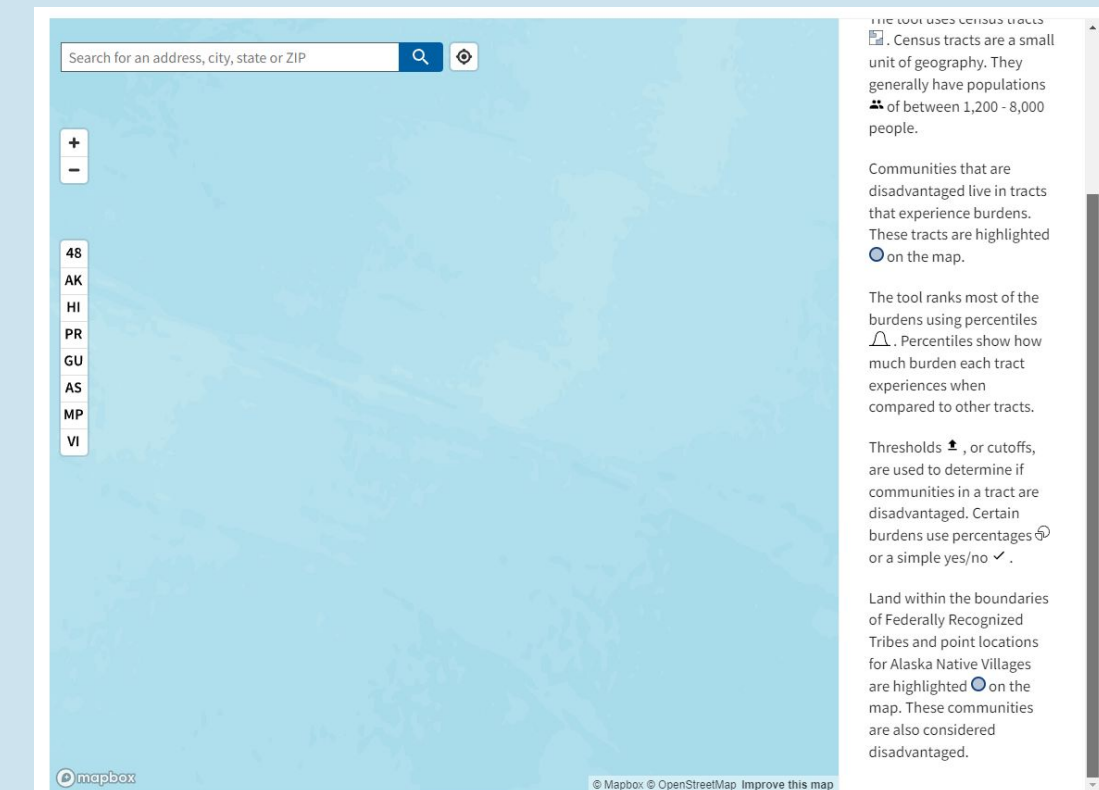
Search for an address, city, state or ZIP

+
−

48
AK
HI
PR
GU
AS
MP
VI

mapbox

© Mapbox © OpenStreetMap Improve this map

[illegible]. Census tracts are a small unit of geography. They generally have populations of between 1,200 - 8,000 people.

Communities that are disadvantaged live in tracts that experience burdens. These tracts are highlighted on the map.

The tool ranks most of the burdens using percentiles. Percentiles show how much burden each tract experiences when compared to other tracts.

Thresholds, or cutoffs, are used to determine if communities in a tract are disadvantaged. Certain burdens use percentages or a simple yes/no ✓.

Land within the boundaries of Federally Recognized Tribes and point locations for Alaska Native Villages are highlighted on the map. These communities are also considered disadvantaged.